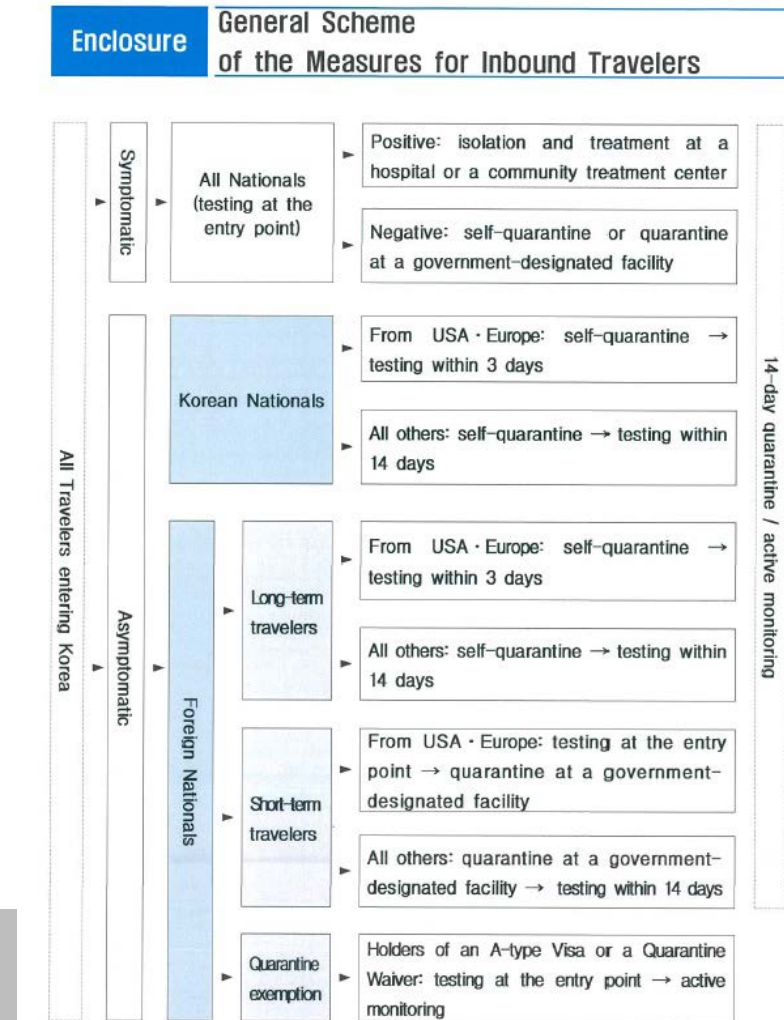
Enclosure

General Scheme of the Measures for Inbound Travelers

All Travelers entering Korea

Symptomatic

All Nationals (testing at the entry point)

Positive: isolation and treatment at a hospital or a community treatment center

Negative: self-quarantine or quarantine at a government-designated facility

Asymptomatic

Korean Nationals

From USA · Europe: self-quarantine → testing within 3 days

All others: self-quarantine → testing within 14 days

Foreign Nationals

Long-term travelers

From USA · Europe: self-quarantine → testing within 3 days

All others: self-quarantine → testing within 14 days

Short-term travelers

From USA · Europe: testing at the entry point → quarantine at a government-designated facility

All others: quarantine at a government-designated facility → testing within 14 days

Quarantine exemption

Holders of an A-type Visa or a Quarantine Waiver: testing at the entry point → active monitoring

14-day quarantine / active monitoring